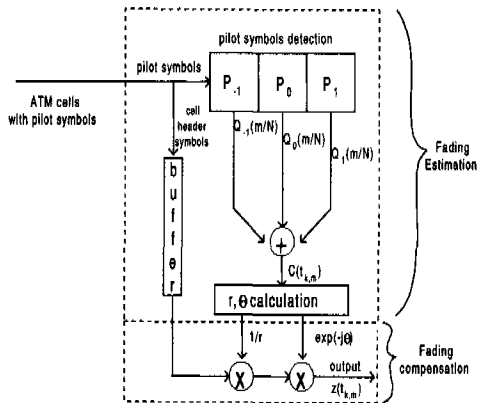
pilot symbols detection

pilot symbols

ATM cells with pilot symbols

$P_{-1}$

$P_0$

$P_1$

cell header symbols

$Q_{-1}(m/N)$

$Q_0(m/N)$

$Q_1(m/N)$

b u f f e r

+

$C(t_{k,m})$

$r, \theta$ calculation

Fading Estimation

$1/r$

$\exp(-j\theta)$

X

X

output

$z(t_{k,m})$

Fading compensation